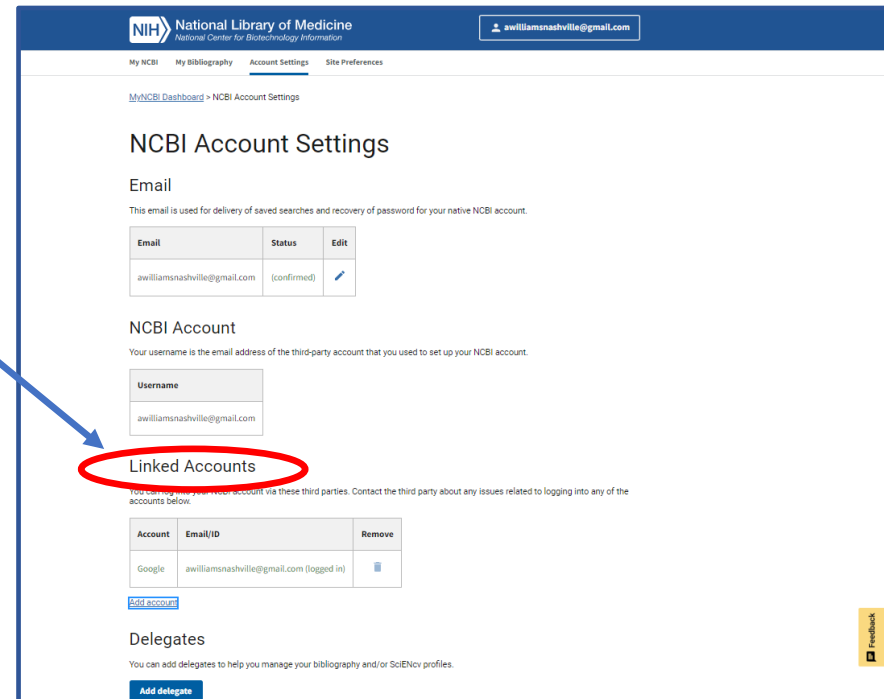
NIH National Library of Medicine
National Center for Biotechnology Information

awilliamsnashville@gmail.com

My NCBI My Bibliography Account Settings Site Preferences

MyNCBI Dashboard > NCBI Account Settings

NCBI Account Settings

Email

This email is used for delivery of saved searches and recovery of password for your native NCBI account.

| Email | Status | Edit |
|---|---|---|
| awilliamsnashville@gmail.com | (confirmed) | |

NCBI Account

Your username is the email address of the third-party account that you used to set up your NCBI account.

| Username |
|---|
| awilliamsnashville@gmail.com |

Linked Accounts

You can log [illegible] NCBI account via these third parties. Contact the third party about any issues related to logging into any of the accounts below.

| Account | Email/ID | Remove |
|---|---|---|
| Google | awilliamsnashville@gmail.com (logged in) | |

Add account

Delegates

You can add delegates to help you manage your bibliography and/or SciENcv profiles.

Add delegate

Feedback